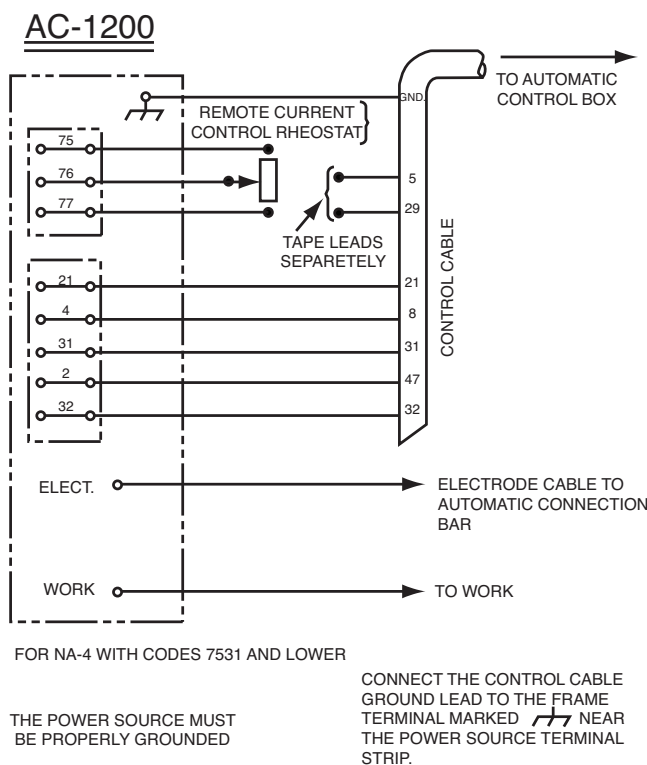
AC-1200

TO AUTOMATIC CONTROL BOX

GND.

REMOTE CURRENT CONTROL RHEOSTAT

75

76

77

5

29

TAPE LEADS SEPARETELY

CONTROL CABLE

21

4

31

2

32

21

8

31

47

32

ELECT.

ELECTRODE CABLE TO AUTOMATIC CONNECTION BAR

WORK

TO WORK

FOR NA-4 WITH CODES 7531 AND LOWER

CONNECT THE CONTROL CABLE GROUND LEAD TO THE FRAME TERMINAL MARKED NEAR THE POWER SOURCE TERMINAL STRIP.

THE POWER SOURCE MUST BE PROPERLY GROUNDED